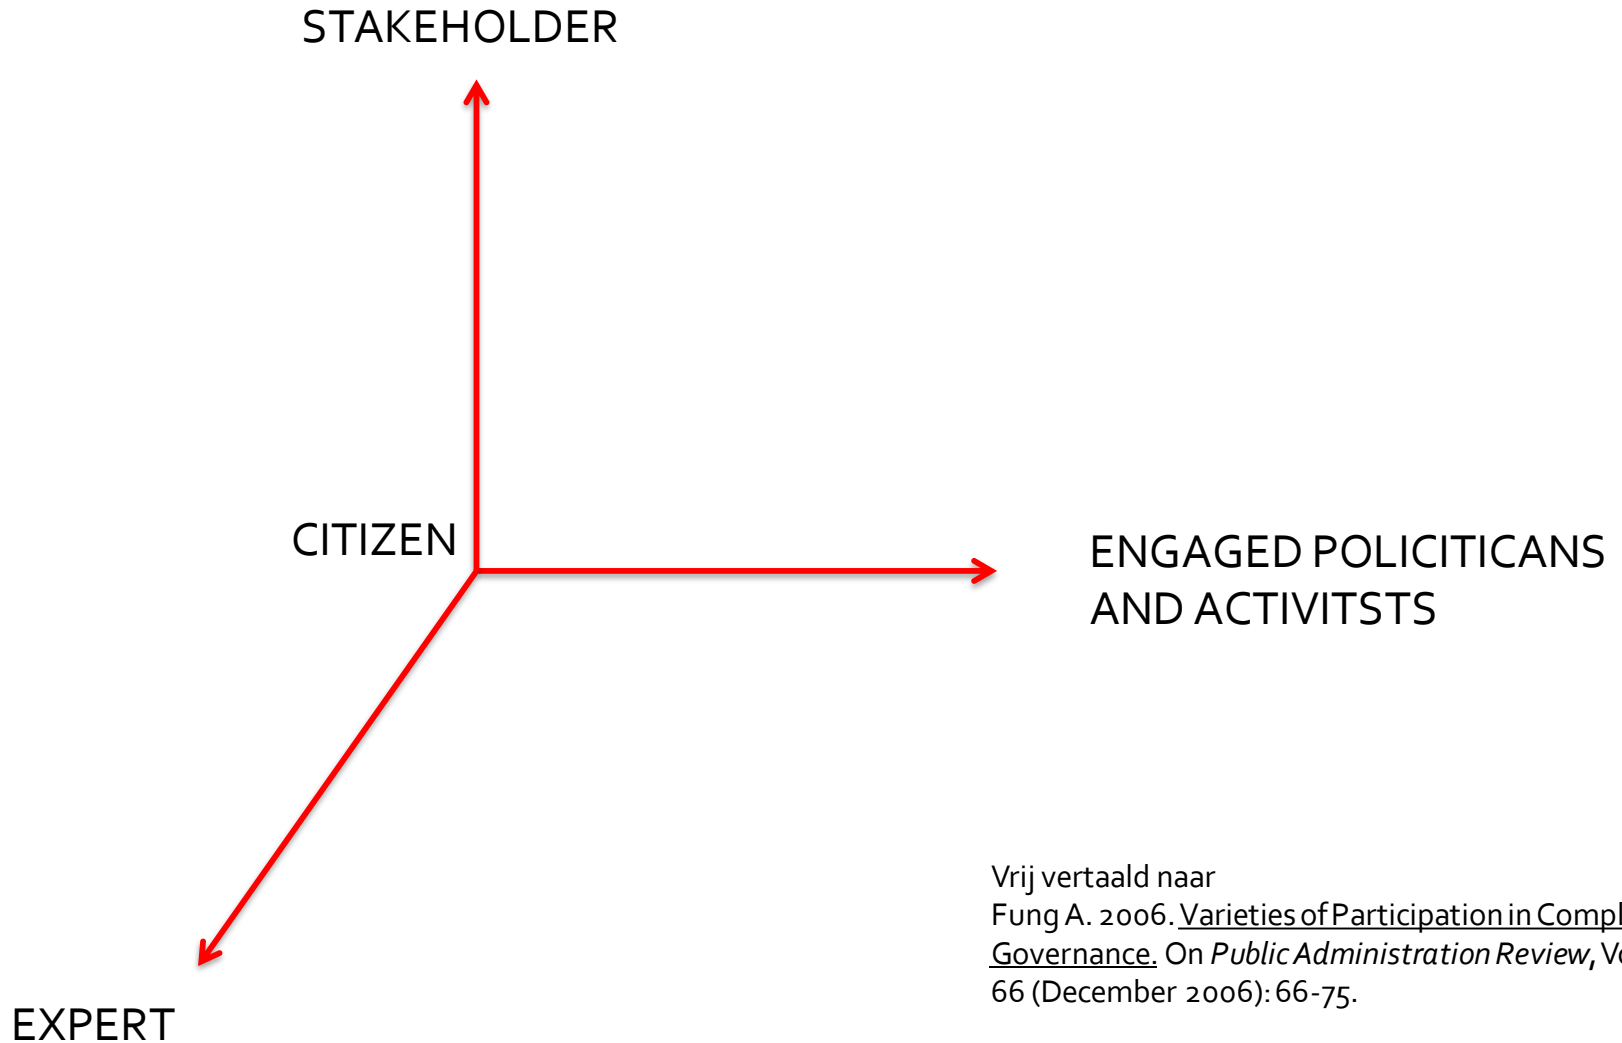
STAKEHOLDER

CITIZEN

ENGAGED POLICITICANS AND ACTIVITSTS

EXPERT

Vrij vertaald naar
Fung A. 2006. Varieties of Participation in Compl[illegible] Governance. On *Public Administration Review*, V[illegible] 66 (December 2006): 66-75.